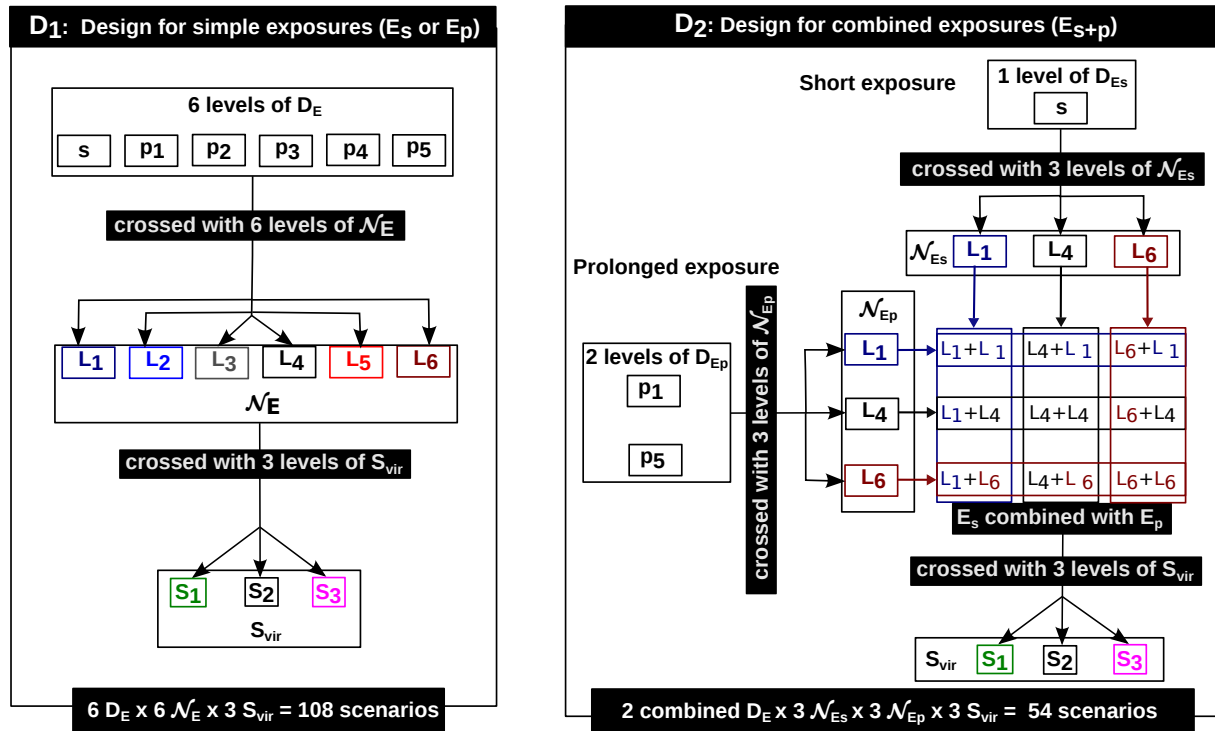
$D_1$: Design for simple exposures ($E_S$ or $E_p$)

6 levels of $D_E$

s p1 p2 p3 p4 p5

crossed with 6 levels of $\mathcal{N}_E$

$L_1$ $L_2$ $L_3$ $L_4$ $L_5$ $L_6$

$\mathcal{N}_E$

crossed with 3 levels of $S_{vir}$

$S_1$ $S_2$ $S_3$

$S_{vir}$

6 $D_E$ x 6 $\mathcal{N}_E$ x 3 $S_{vir}$ = 108 scenarios

$D_2$: Design for combined exposures ($E_{S+p}$)

Short exposure

1 level of $D_{Es}$

s

crossed with 3 levels of $\mathcal{N}_{Es}$

$\mathcal{N}_{Es}$ $L_1$ $L_4$ $L_6$

Prolonged exposure

2 levels of $D_{Ep}$

p1

p5

crossed with 3 levels of $\mathcal{N}_{Ep}$

$\mathcal{N}_{Ep}$

$L_1$

$L_4$

$L_6$

| $L_1+L_1$ | $L_4+L_1$ | $L_6+L_1$ |
|---|---|---|
| $L_1+L_4$ | $L_4+L_4$ | $L_6+L_4$ |
| $L_1+L_6$ | $L_4+L_6$ | $L_6+L_6$ |

$E_s$ combined with $E_p$

crossed with 3 levels of $S_{vir}$

$S_{vir}$ $S_1$ $S_2$ $S_3$

2 combined $D_E$ x 3 $\mathcal{N}_{Es}$ x 3 $\mathcal{N}_{Ep}$ x 3 $S_{vir}$ = 54 scenarios